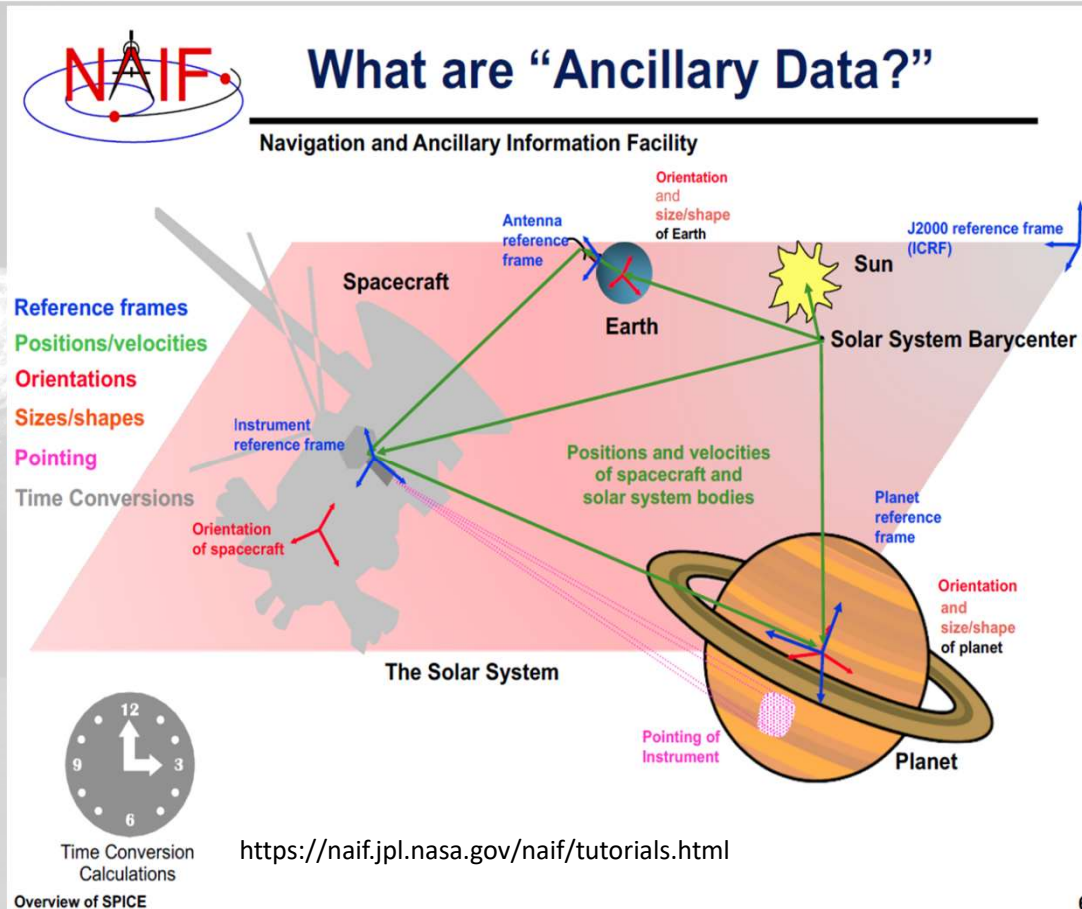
NAIF

What are "Ancillary Data?"

Navigation and Ancillary Information Facility

Reference frames
Positions/velocities
Orientations
Sizes/shapes
Pointing
Time Conversions

Antenna reference frame

Orientation and size/shape of Earth

J2000 reference frame (ICRF)

Spacecraft

Sun

Earth

Solar System Barycenter

Instrument reference frame

Positions and velocities of spacecraft and solar system bodies

Orientation of spacecraft

Planet reference frame

Orientation and size/shape of planet

The Solar System

12
9
3
6

Pointing of Instrument

Planet

Time Conversion Calculations

https://naif.jpl.nasa.gov/naif/tutorials.html

Overview of SPICE